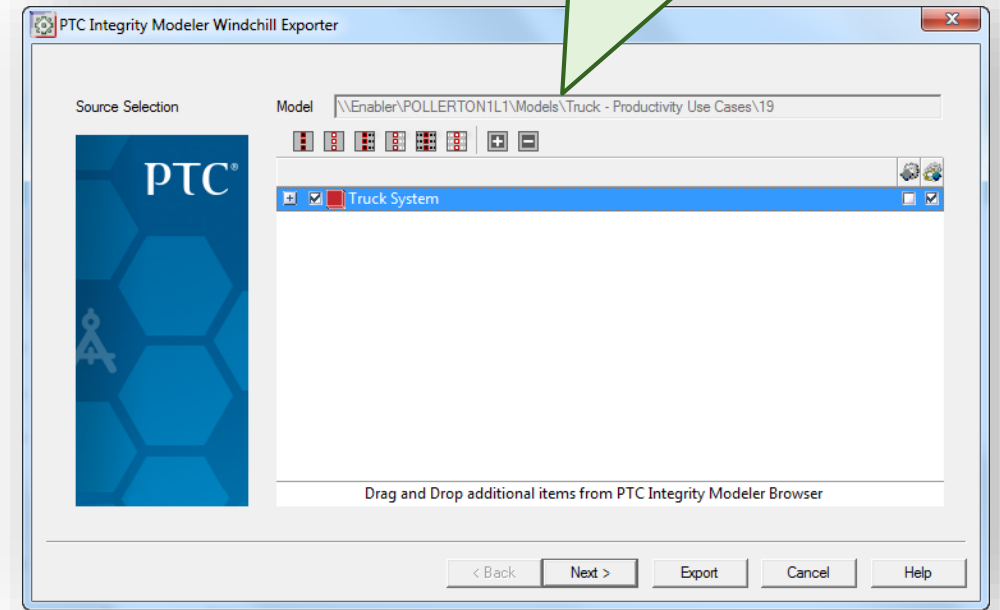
PTC Integrity Modeler Windchill Exporter

Source Selection

Model \\Enabler\POLLERTON1L1\Models\Truck - Productivity Use Cases\19

PTC®

Truck System

Drag and Drop additional items from PTC Integrity Modeler Browser

< Back
Next >
Export
Cancel
Help